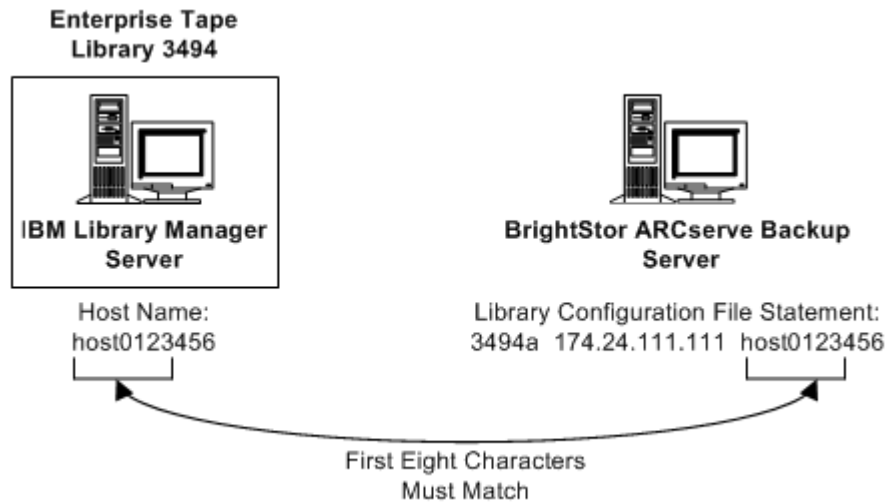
Enterprise Tape Library 3494

IBM Library Manager Server

Host Name:
host0123456

BrightStor ARCserve Backup Server

Library Configuration File Statement:
3494a 174.24.111.111 host0123456

First Eight Characters Must Match